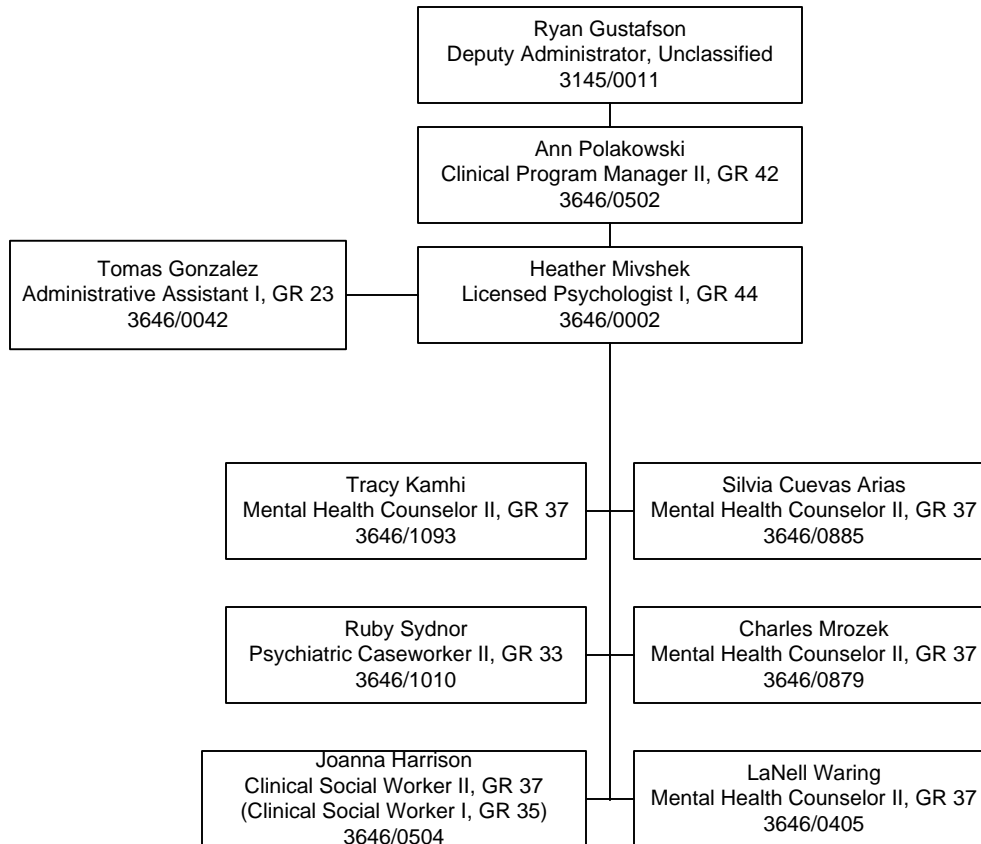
Ryan Gustafson
Deputy Administrator, Unclassified
3145/0011

Ann Polakowski
Clinical Program Manager II, GR 42
3646/0502

Tomas Gonzalez
Administrative Assistant I, GR 23
3646/0042

Heather Mivshek
Licensed Psychologist I, GR 44
3646/0002

Tracy Kamhi
Mental Health Counselor II, GR 37
3646/1093

Silvia Cuevas Arias
Mental Health Counselor II, GR 37
3646/0885

Ruby Sydnor
Psychiatric Caseworker II, GR 33
3646/1010

Charles Mrozek
Mental Health Counselor II, GR 37
3646/0879

Joanna Harrison
Clinical Social Worker II, GR 37
(Clinical Social Worker I, GR 35)
3646/0504

LaNell Waring
Mental Health Counselor II, GR 37
3646/0405